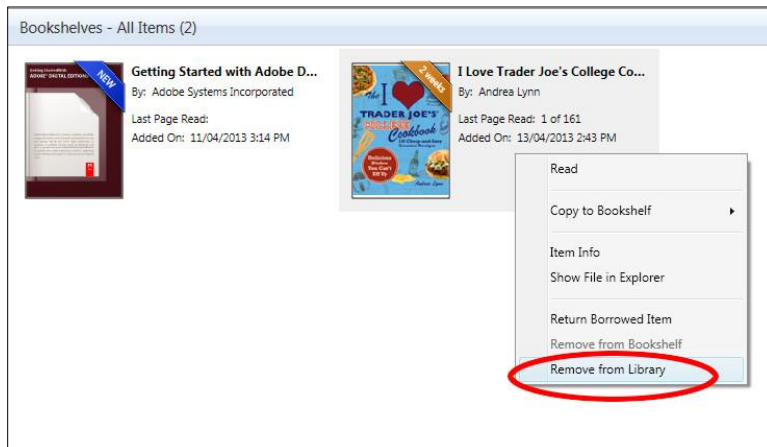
Bookshelves - All Items (2)

Getting Started with ADOBE® ADOBE® DIGITAL EDITIONS

NEW

Getting Started with Adobe D...
By: Adobe Systems Incorporated

Last Page Read:
Added On: 11/04/2013 3:14 PM

2 weeks

The I TRADER JOE'S COLLEGE Cookbook

Delicious Meals You Can't Eff Up

Andrea Lynn

I Love Trader Joe's College Co...
By: Andrea Lynn

Last Page Read: 1 of 161
Added On: 13/04/2013 2:43 PM

Read

Copy to Bookshelf

Item Info
Show File in Explorer

Return Borrowed Item
Remove from Bookshelf
Remove from Library